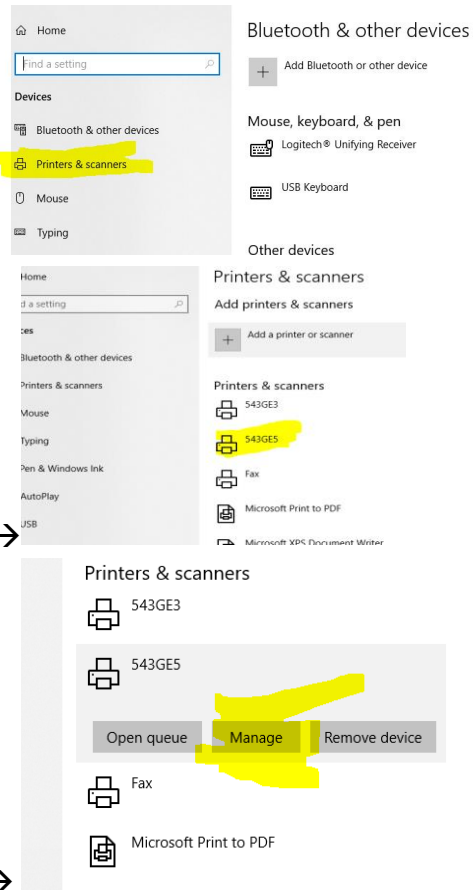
Home

Find a setting

Devices

Bluetooth & other devices

Printers & scanners

Mouse

Typing

Bluetooth & other devices

Add Bluetooth or other device

Mouse, keyboard, & pen

Logitech® Unifying Receiver

USB Keyboard

Other devices

Home

d a setting

ces

Bluetooth & other devices

Printers & scanners

Mouse

Typing

Pen & Windows Ink

AutoPlay

USB

Printers & scanners

Add printers & scanners

Add a printer or scanner

Printers & scanners

543GE3

543GE5

Fax

Microsoft Print to PDF

Microsoft XPS Document Writer

→

Printers & scanners

543GE3

543GE5

Open queue

Manage

Remove device

Fax

Microsoft Print to PDF

→